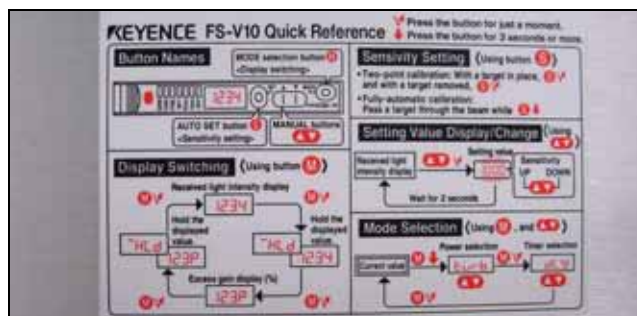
KEYENCE FS-V10 Quick Reference
Press the button for just a moment.
Press the button for 3 seconds or more.

Button Names
MODE selection button
<Display switching>
1234
AUTO SET button
<Sensitivity setting>
MANUAL buttons

Sensitivity Setting (Using button S)
• Two-point calibration: With a target in place, and with a target removed.
• Fully-automatic calibration: Pass a target through the beam while

Setting Value Display/Change (Using )
Received light intensity display
Setting value
Sensitivity
UP DOWN
Wait for 2 seconds

Display Switching (Using button M)
Received light intensity display
1234
Hold the displayed value
Hold the displayed value
HLd
123P
HLd
1234
Excess gain display (%)
123P

Mode Selection (Using M and )
Power selection
Timer selection
Current value
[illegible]
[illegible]